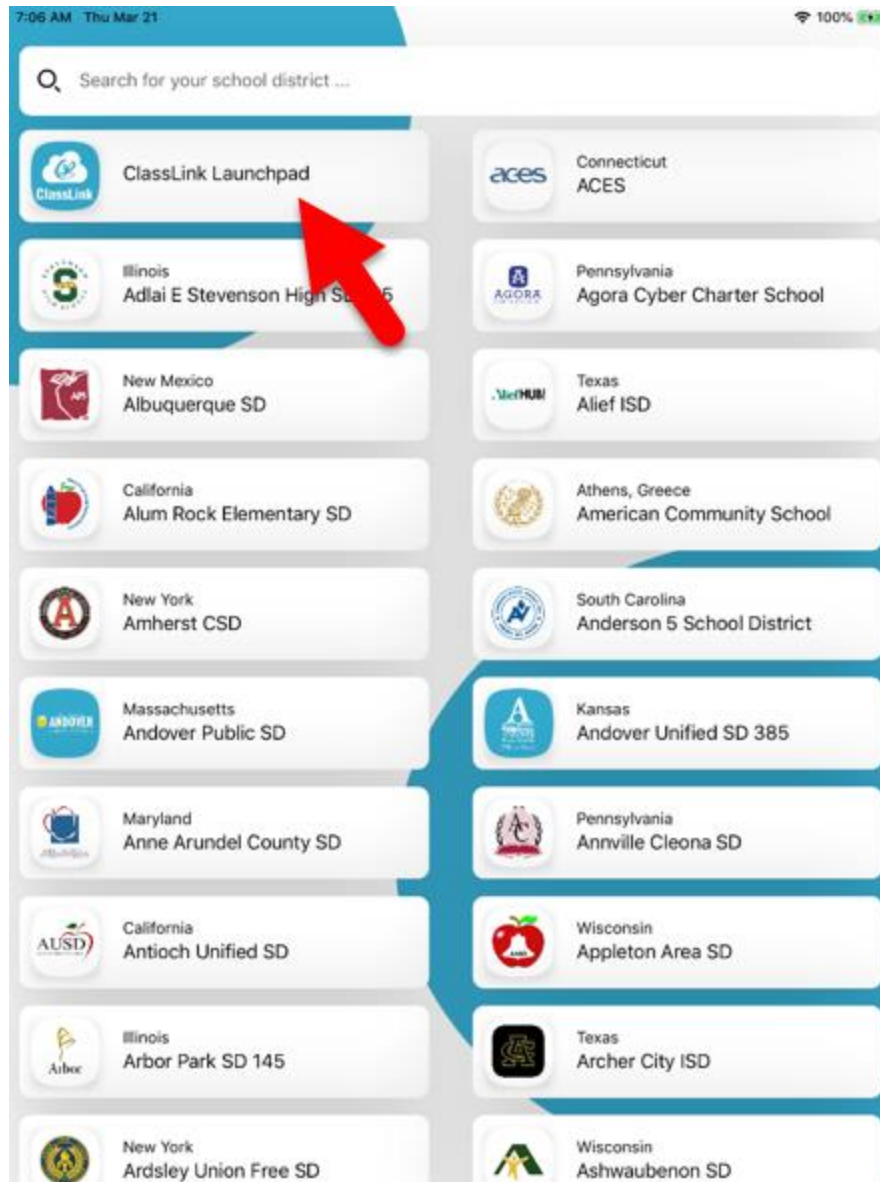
7:06 AM Thu Mar 21

100%

Search for your school district ...

ClassLink

ClassLink Launchpad

aces

Connecticut
ACES

S

Illinois
Adlai E Stevenson High S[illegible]5

AGORA

Pennsylvania
Agora Cyber Charter School

APS

New Mexico
Albuquerque SD

AliefHUB

Texas
Alief ISD

California
Alum Rock Elementary SD

Athens, Greece
American Community School

A

New York
Amherst CSD

South Carolina
Anderson 5 School District

ANDOVER

Massachusetts
Andover Public SD

A

Kansas
Andover Unified SD 385

Maryland
Anne Arundel County SD

AC

Pennsylvania
Annville Cleona SD

AUSD

California
Antioch Unified SD

Wisconsin
Appleton Area SD

Arbor

Illinois
Arbor Park SD 145

Texas
Archer City ISD

New York
Ardsley Union Free SD

Wisconsin
Ashwaubenon SD